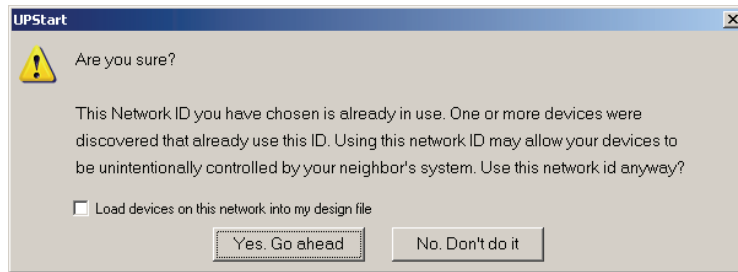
UPStart

Are you sure?

This Network ID you have chosen is already in use. One or more devices were discovered that already use this ID. Using this network ID may allow your devices to be unintentionally controlled by your neighbor's system. Use this network id anyway?

Load devices on this network into my design file

Yes. Go ahead

No. Don't do it